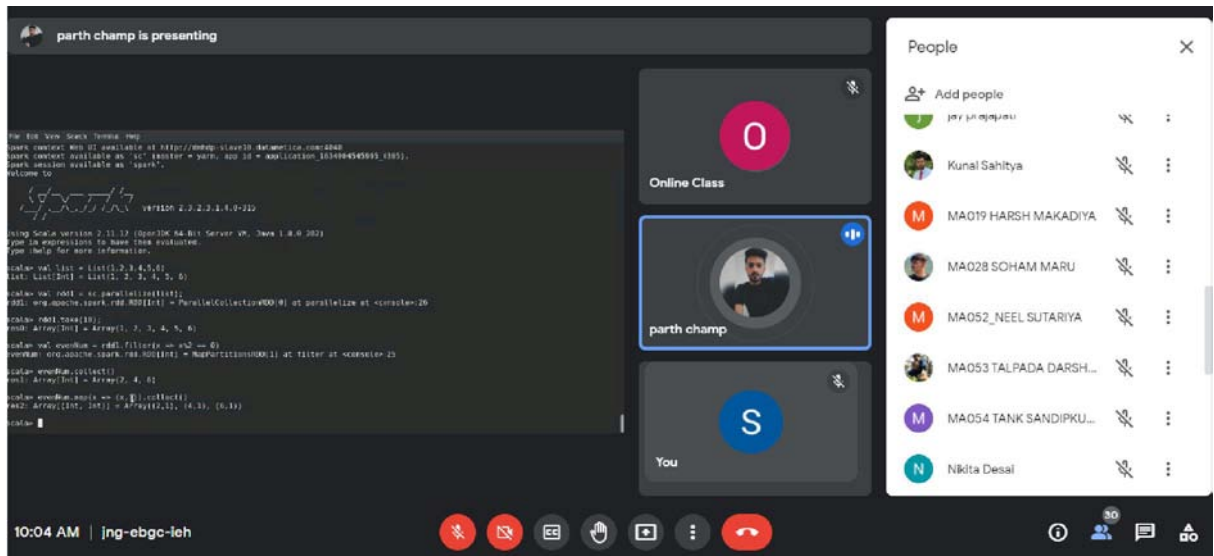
parth champ is presenting

File Edit View Search Terminal Help
Spark context Web UI available at http://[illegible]:4040
Spark context available as 'sc' (master = yarn, app id = application_1634904545995_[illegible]).
Spark session available as 'spark'.
Welcome to

version 2.3.2.3.1.4.0-315

Using Scala version 2.11.12 (OpenJDK 64-Bit Server VM, Java 1.8.0_282)
Type in expressions to have them evaluated.
Type :help for more information.

scala> val list = List(1,2,3,4,5,6)
list: List[Int] = List(1, 2, 3, 4, 5, 6)

scala> val rdd1 = sc.parallelize(list);
rdd1: org.apache.spark.rdd.RDD[Int] = ParallelCollectionRDD[0] at parallelize at <console>:26

scala> rdd1.take(10);
res0: Array[Int] = Array(1, 2, 3, 4, 5, 6)

scala> val evenNum = rdd1.filter(x => x%2 == 0)
evenNum: org.apache.spark.rdd.RDD[Int] = MapPartitionsRDD[1] at filter at <console>:25

scala> evenNum.collect()
res1: Array[Int] = Array(2, 4, 6)

scala> evenNum.map(x => (x,1)).collect()
res2: Array[(Int, Int)] = Array((2,1), (4,1), (6,1))

scala>

Online Class

parth champ

You

People
Add people
jay prajapati
Kunal Sahitya
MA019 HARSH MAKADIYA
MA028 SOHAM MARU
MA052_NEEL SUTARIYA
MA053 TALPADA DARSH...
MA054 TANK SANDIPKU...
Nikita Desai

10:04 AM | jng-ebgc-ieh

30